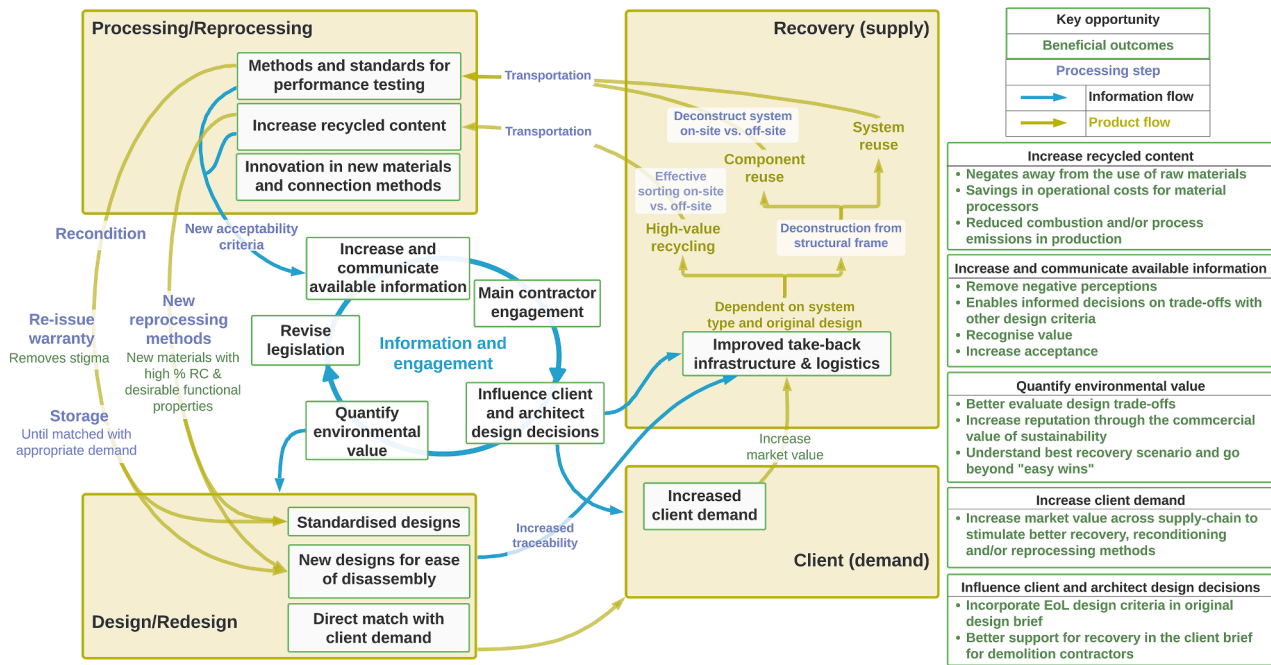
Processing/Reprocessing

Methods and standards for performance testing

Increase recycled content

Innovation in new materials and connection methods

Transportation

Transportation

Recovery (supply)

Deconstruct system on-site vs. off-site

System reuse

Component reuse

Effective sorting on-site vs. off-site

High-value recycling

Deconstruction from structural frame

Dependent on system type and original design

Improved take-back infrastructure & logistics

Key opportunity

Beneficial outcomes

Processing step

Information flow

Product flow

Recondition

New acceptability criteria

Increase and communicate available information

Main contractor engagement

Information and engagement

Revise legislation

Influence client and architect design decisions

Quantify environmental value

Re-issue warranty
Removes stigma

New reprocessing methods
New materials with high % RC & desirable functional properties

Storage
Until matched with appropriate demand

Increase market value

Increased client demand

Client (demand)

Increased traceability

Standardised designs

New designs for ease of disassembly

Direct match with client demand

Design/Redesign

Increase recycled content
• Negates away from the use of raw materials
• Savings in operational costs for material processors
• Reduced combustion and/or process emissions in production

Increase and communicate available information
• Remove negative perceptions
• Enables informed decisions on trade-offs with other design criteria
• Recognise value
• Increase acceptance

Quantify environmental value
• Better evaluate design trade-offs
• Increase reputation through the commcercial value of sustainability
• Understand best recovery scenario and go beyond "easy wins"

Increase client demand
• Increase market value across supply-chain to stimulate better recovery, reconditioning and/or reprocessing methods

Influence client and architect design decisions
• Incorporate EoL design criteria in original design brief
• Better support for recovery in the client brief for demolition contractors